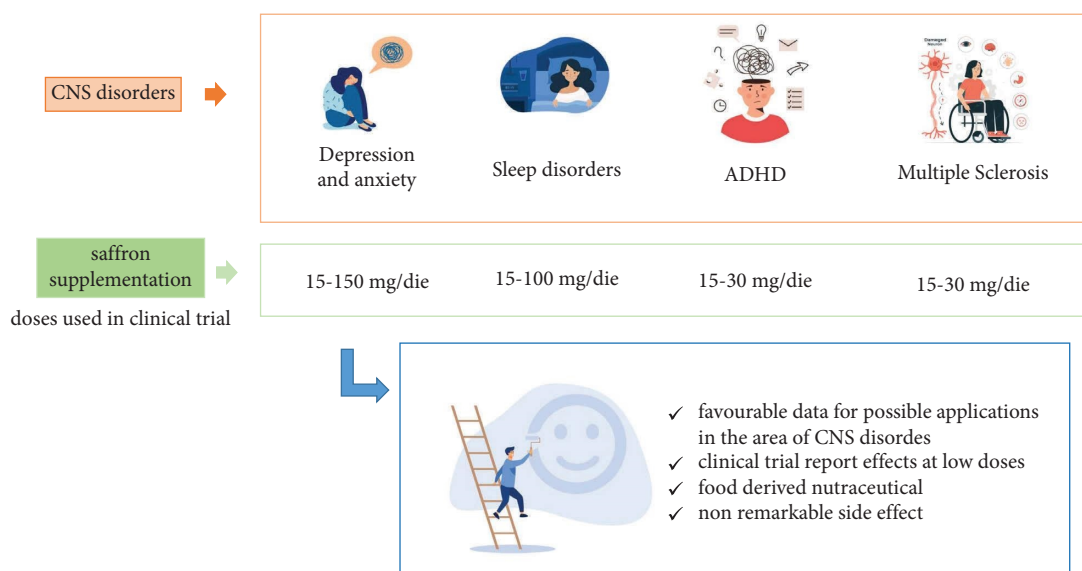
CNS disorders

Depression and anxiety

Sleep disorders

ADHD

Damaged Neuron

Multiple Sclerosis

saffron supplementation

doses used in clinical trial

15-150 mg/die

15-100 mg/die

15-30 mg/die

15-30 mg/die

✓ favourable data for possible applications in the area of CNS disordes
✓ clinical trial report effects at low doses
✓ food derived nutraceutical
✓ non remarkable side effect